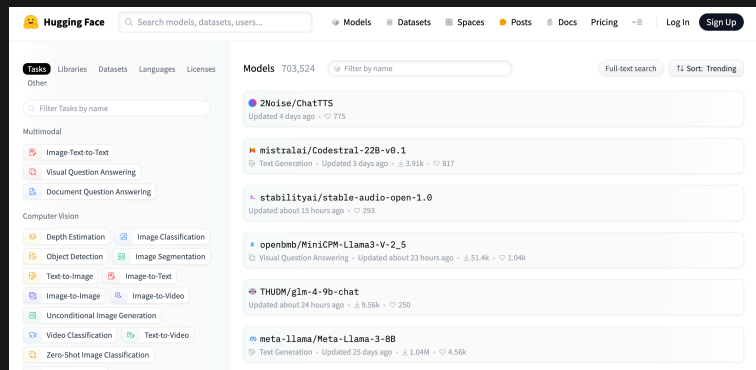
Hugging Face Search models, datasets, users... Models Datasets Spaces Posts Docs Pricing Log In Sign Up

Tasks Libraries Datasets Languages Licenses Other

Filter Tasks by name

Multimodal

Image-Text-to-Text
Visual Question Answering
Document Question Answering

Computer Vision

Depth Estimation
Image Classification
Object Detection
Image Segmentation
Text-to-Image
Image-to-Text
Image-to-Image
Image-to-Video
Unconditional Image Generation
Video Classification
Text-to-Video
Zero-Shot Image Classification

Models 703,524 Filter by name Full-text search Sort: Trending

2Noise/ChatTTS
Updated 4 days ago · 775

mistralai/Codestral-22B-v0.1
Text Generation · Updated 3 days ago · 3.91k · 817

stabilityai/stable-audio-open-1.0
Updated about 15 hours ago · 293

openbmb/MiniCPM-Llama3-V-2_5
Visual Question Answering · Updated about 23 hours ago · 51.4k · 1.04k

THUDM/glm-4-9b-chat
Updated about 24 hours ago · 9.56k · 250

meta-llama/Meta-Llama-3-8B
Text Generation · Updated 25 days ago · 1.04M · 4.56k